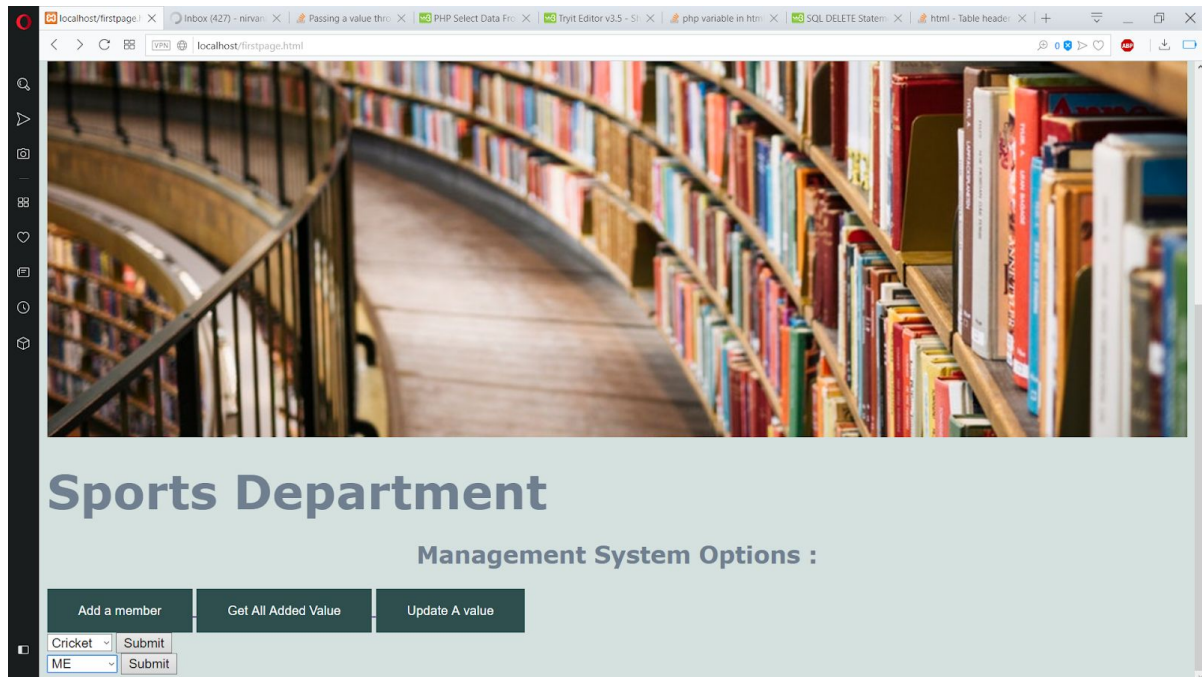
localhost/firstpage.h
Inbox (427) - nirvan
Passing a value thro
PHP Select Data Fro
Tryit Editor v3.5 - S
php variable in htm
SQL DELETE Statem
html - Table header

VPN localhost/firstpage.html

Sports Department

Management System Options :

Add a member
Get All Added Value
Update A value

Cricket
Submit
ME
Submit